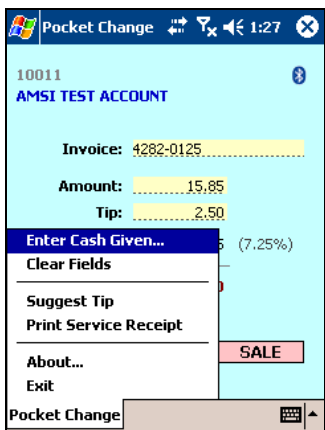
Pocket Change 1:27

10011
AMSI TEST ACCOUNT

Invoice: 4282-0125

Amount: 15.85

Tip: 2.50

5 (7.25%)

Enter Cash Given...
Clear Fields

Suggest Tip
Print Service Receipt

About...
Exit

SALE

Pocket Change